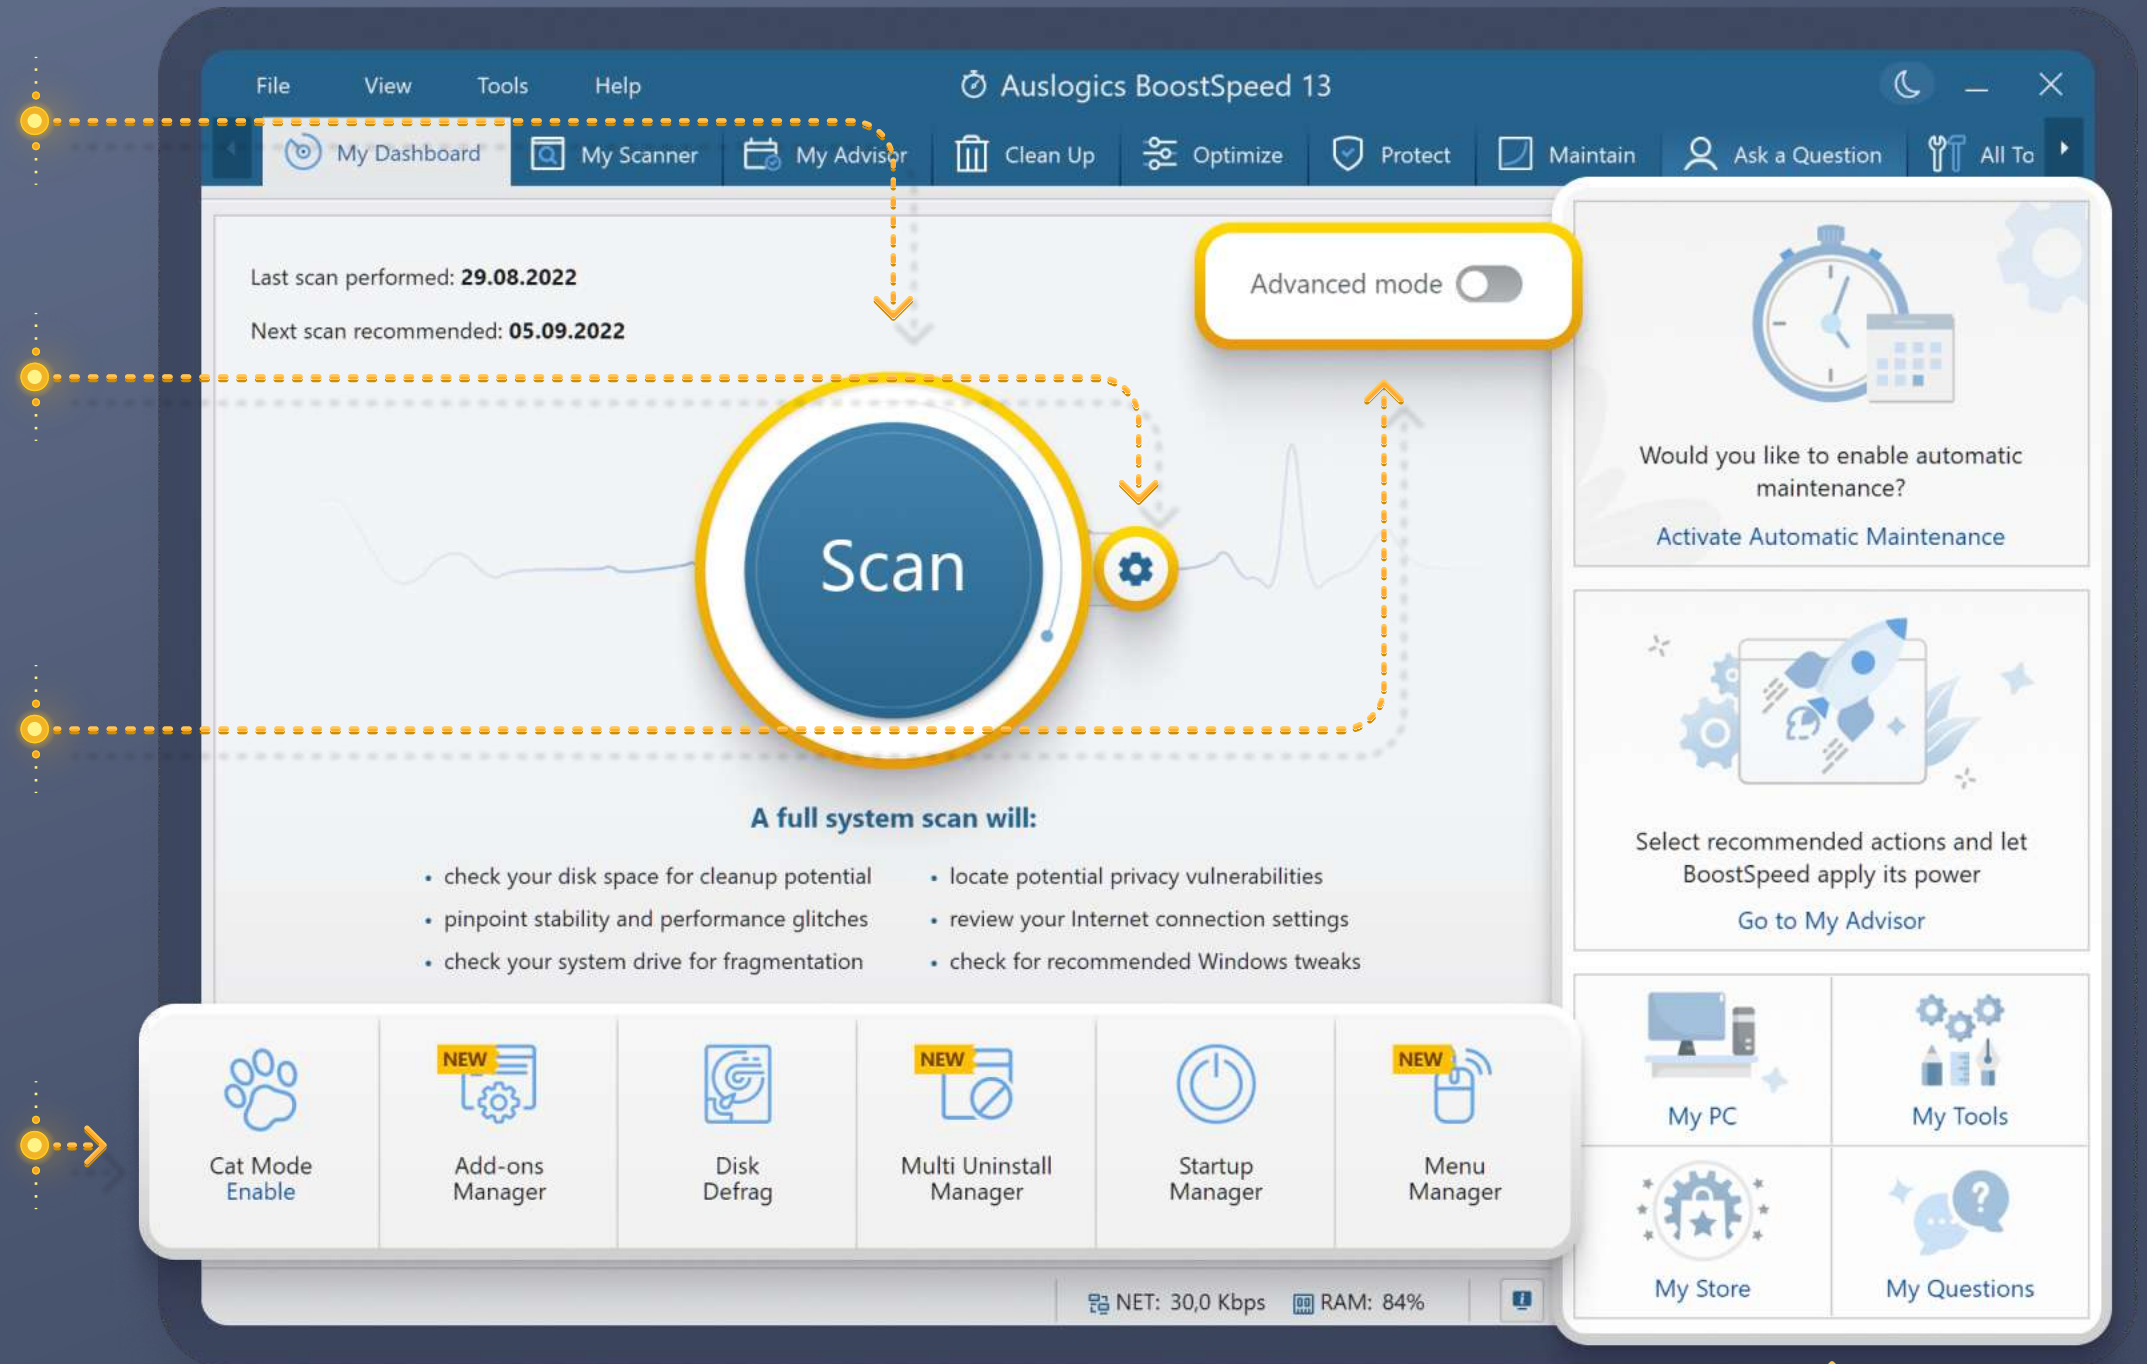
File View Tools Help

Auslogics BoostSpeed 13

My Dashboard My Scanner My Advisor Clean Up Optimize Protect Maintain Ask a Question All To

Last scan performed: **29.08.2022**

Next scan recommended: **05.09.2022**

Advanced mode

Scan

A full system scan will:

- check your disk space for cleanup potential
- pinpoint stability and performance glitches
- check your system drive for fragmentation
- locate potential privacy vulnerabilities
- review your Internet connection settings
- check for recommended Windows tweaks

Would you like to enable automatic maintenance?

Activate Automatic Maintenance

Select recommended actions and let BoostSpeed apply its power

Go to My Advisor

Cat Mode
Enable

NEW
Add-ons Manager

Disk Defrag

NEW
Multi Uninstall Manager

Startup Manager

NEW
Menu Manager

My PC

My Tools

My Store

My Questions

NET: 30,0 Kbps RAM: 84%